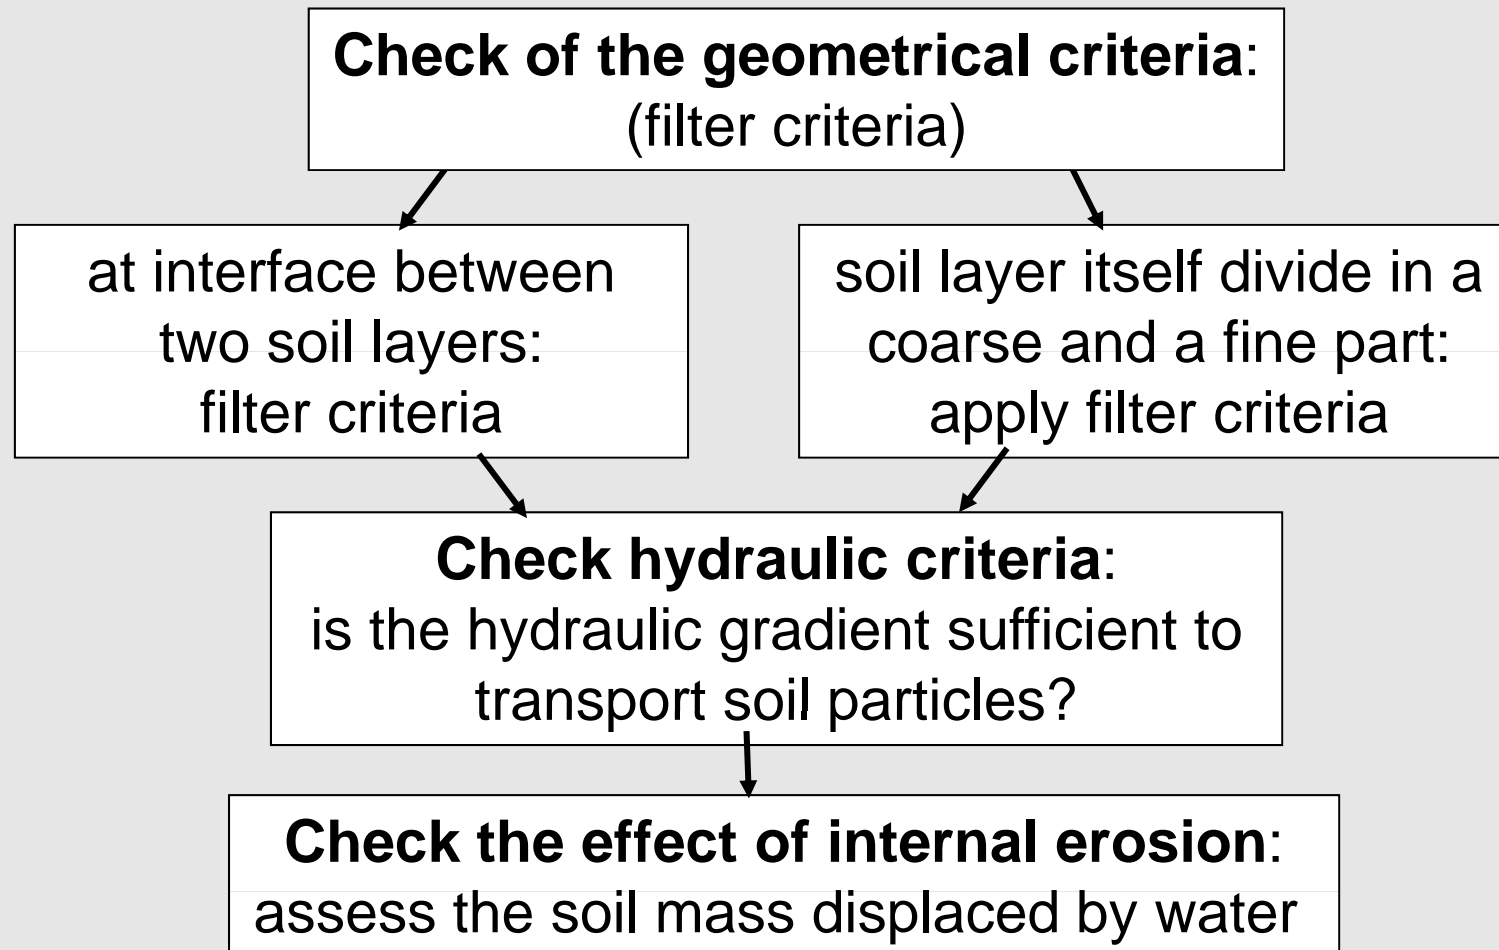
Check of the geometrical criteria:
(filter criteria)

at interface between two soil layers:
filter criteria

soil layer itself divide in a coarse and a fine part:
apply filter criteria

Check hydraulic criteria:
is the hydraulic gradient sufficient to transport soil particles?

Check the effect of internal erosion:
assess the soil mass displaced by water